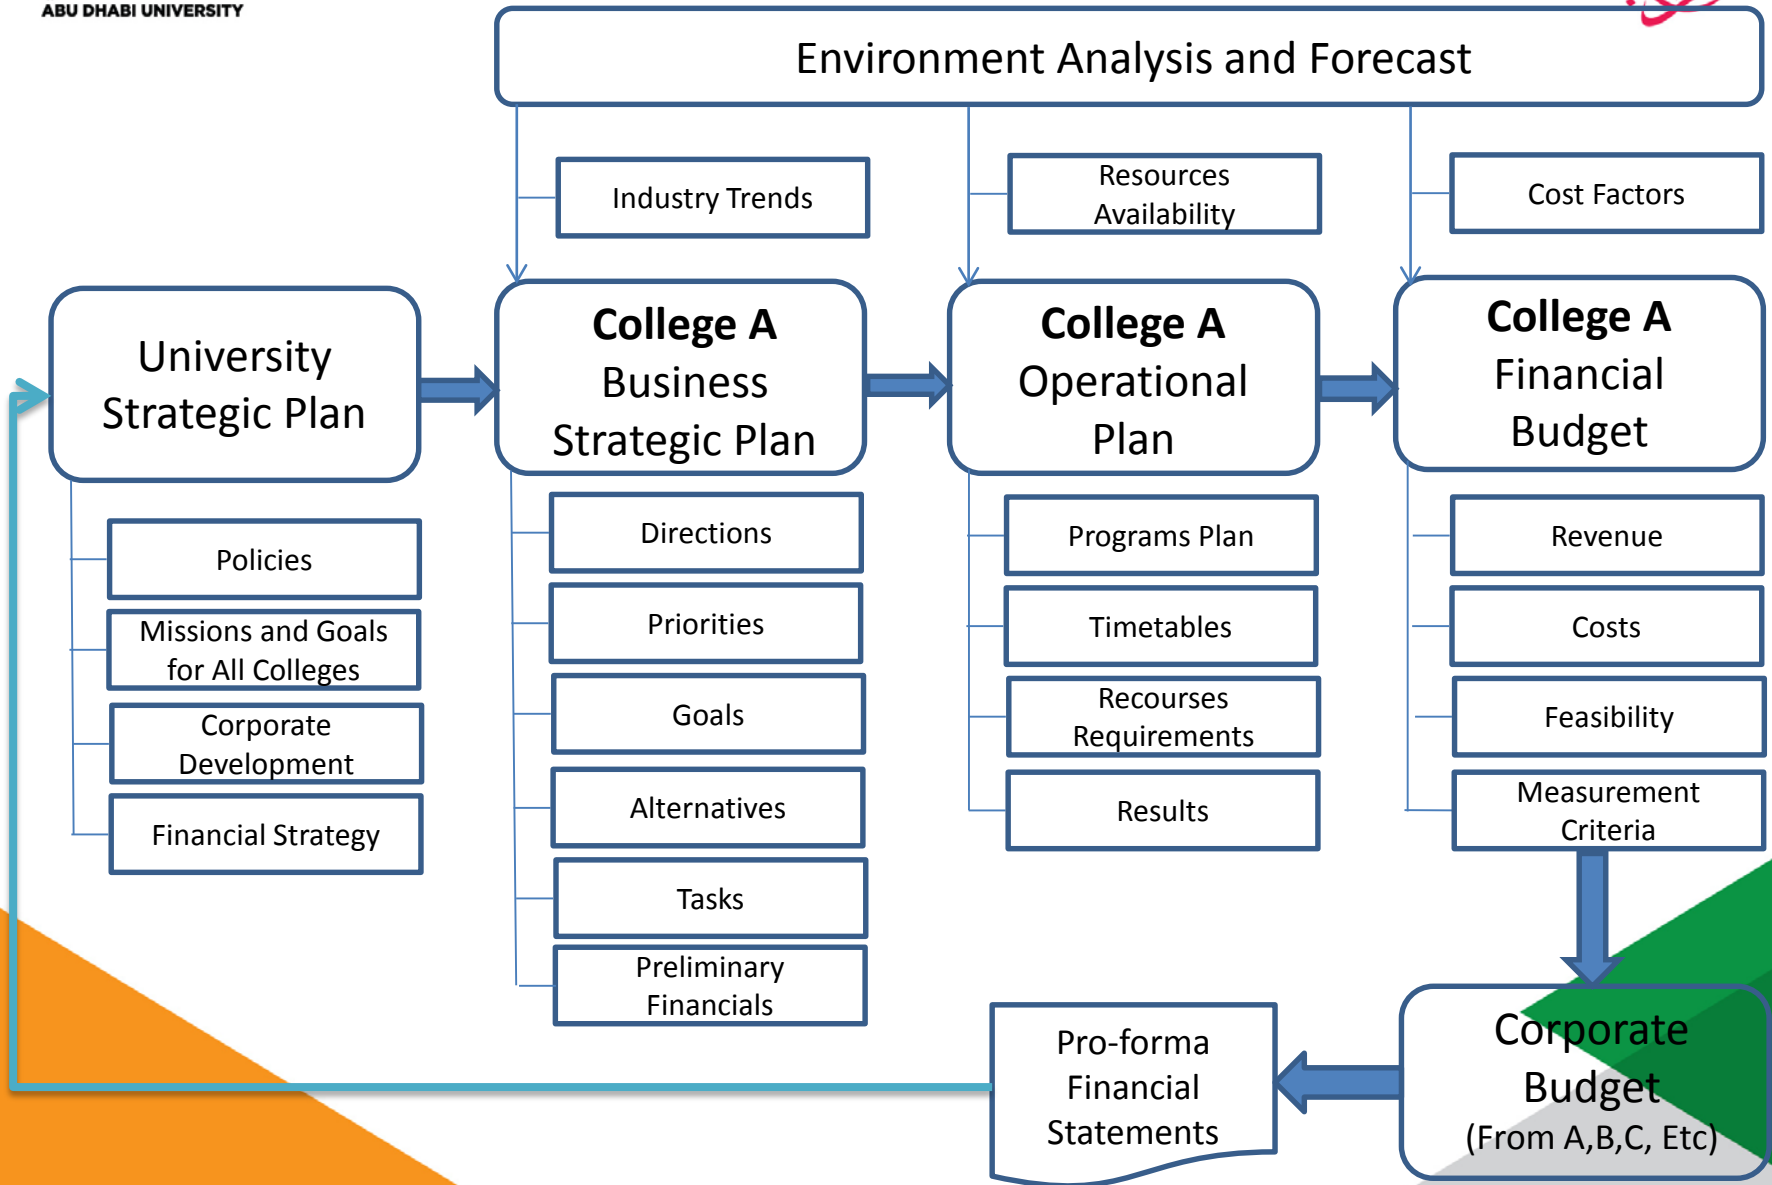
ABU DHABI UNIVERSITY

Environment Analysis and Forecast

Industry Trends

Resources Availability

Cost Factors

University Strategic Plan

College A Business Strategic Plan

College A Operational Plan

College A Financial Budget

Policies

Missions and Goals for All Colleges

Corporate Development

Financial Strategy

Directions

Priorities

Goals

Alternatives

Tasks

Preliminary Financials

Programs Plan

Timetables

Recourses Requirements

Results

Revenue

Costs

Feasibility

Measurement Criteria

Pro-forma Financial Statements

Corporate Budget (From A,B,C, Etc)